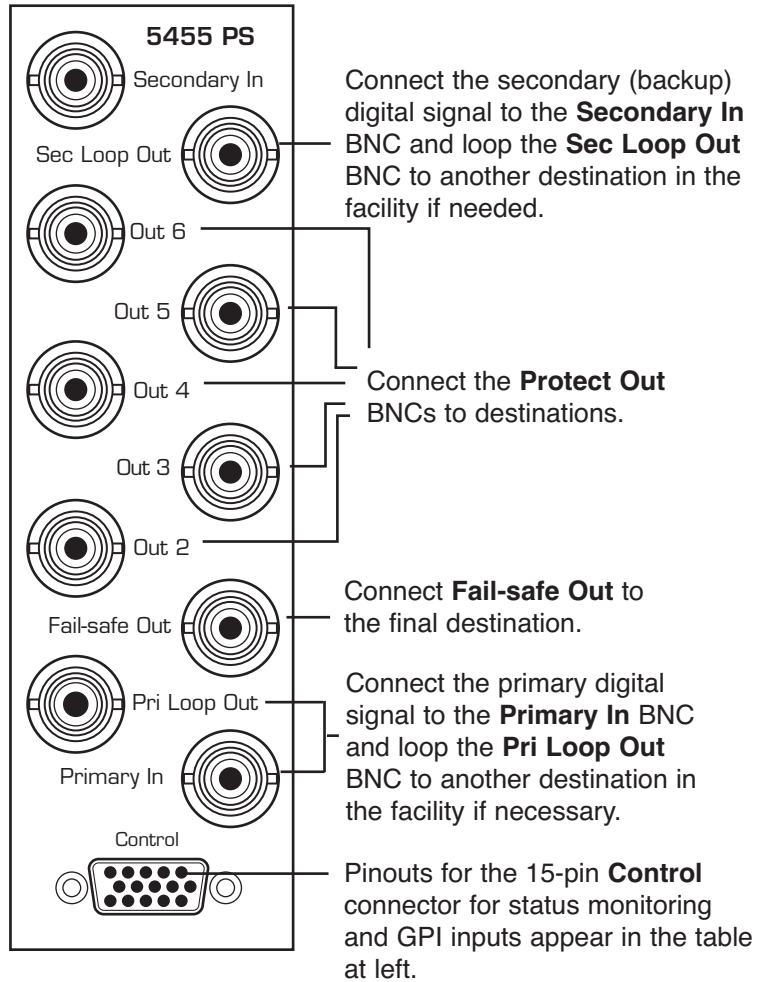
5455 PS

Secondary In

Sec Loop Out

Out 6

Out 5

Out 4

Out 3

Out 2

Fail-safe Out

Pri Loop Out

Primary In

Control

Connect the secondary (backup) digital signal to the **Secondary In** BNC and loop the **Sec Loop Out** BNC to another destination in the facility if needed.

Connect the **Protect Out** BNCs to destinations.

Connect **Fail-safe Out** to the final destination.

Connect the primary digital signal to the **Primary In** BNC and loop the **Pri Loop Out** BNC to another destination in the facility if necessary.

Pinouts for the 15-pin **Control** connector for status monitoring and GPI inputs appear in the table at left.